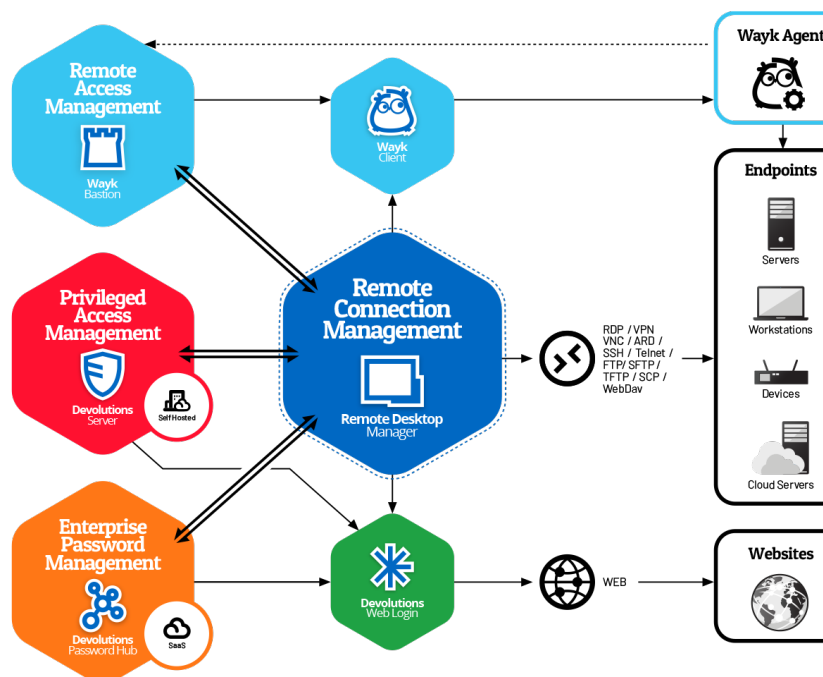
Remote Access Management

Wayk Bastion

Wayk Client

Wayk Agent

Endpoints

Servers

Workstations

Devices

Cloud Servers

Privileged Access Management

Devolutions Server

Self Hosted

Remote Connection Management

Remote Desktop Manager

RDP / VPN
VNC / ARD /
SSH / Telnet /
FTP/ SFTP /
TFTP / SCP /
WebDav

Enterprise Password Management

Devolutions Password Hub

SaaS

Devolutions Web Login

WEB

Websites